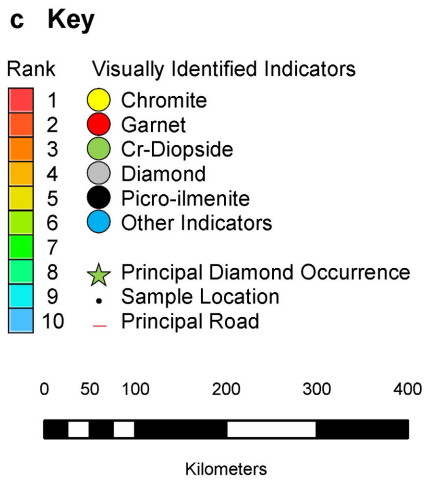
c Key

Rank
1
2
3
4
5
6
7
8
9
10

Visually Identified Indicators
Chromite
Garnet
Cr-Diopside
Diamond
Picro-ilmenite
Other Indicators

Principal Diamond Occurrence
Sample Location
Principal Road

0 50 100 200 300 400

Kilometers